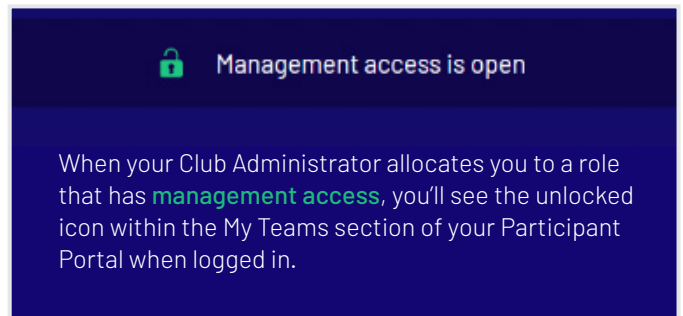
Management access is open

When your Club Administrator allocates you to a role that has management access, you'll see the unlocked icon within the My Teams section of your Participant Portal when logged in.